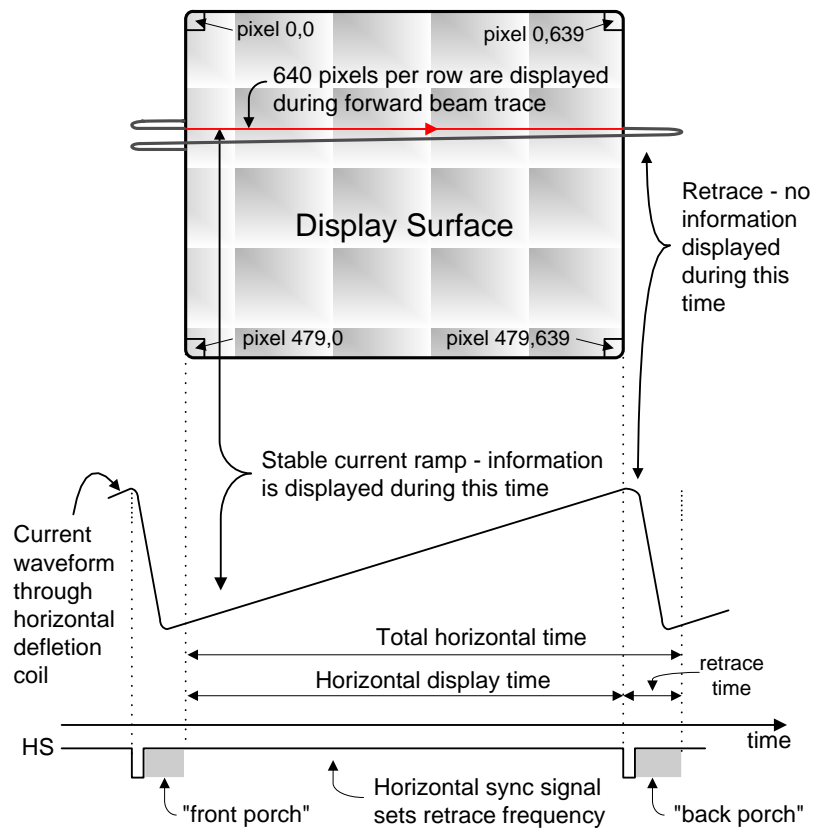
pixel 0,0

pixel 0,639

640 pixels per row are displayed during forward beam trace

Display Surface

Retrace - no information displayed during this time

pixel 479,0

pixel 479,639

Stable current ramp - information is displayed during this time

Current waveform through horizontal defletion coil

Total horizontal time

Horizontal display time

retrace time

time

HS

Horizontal sync signal sets retrace frequency

"front porch"

"back porch"